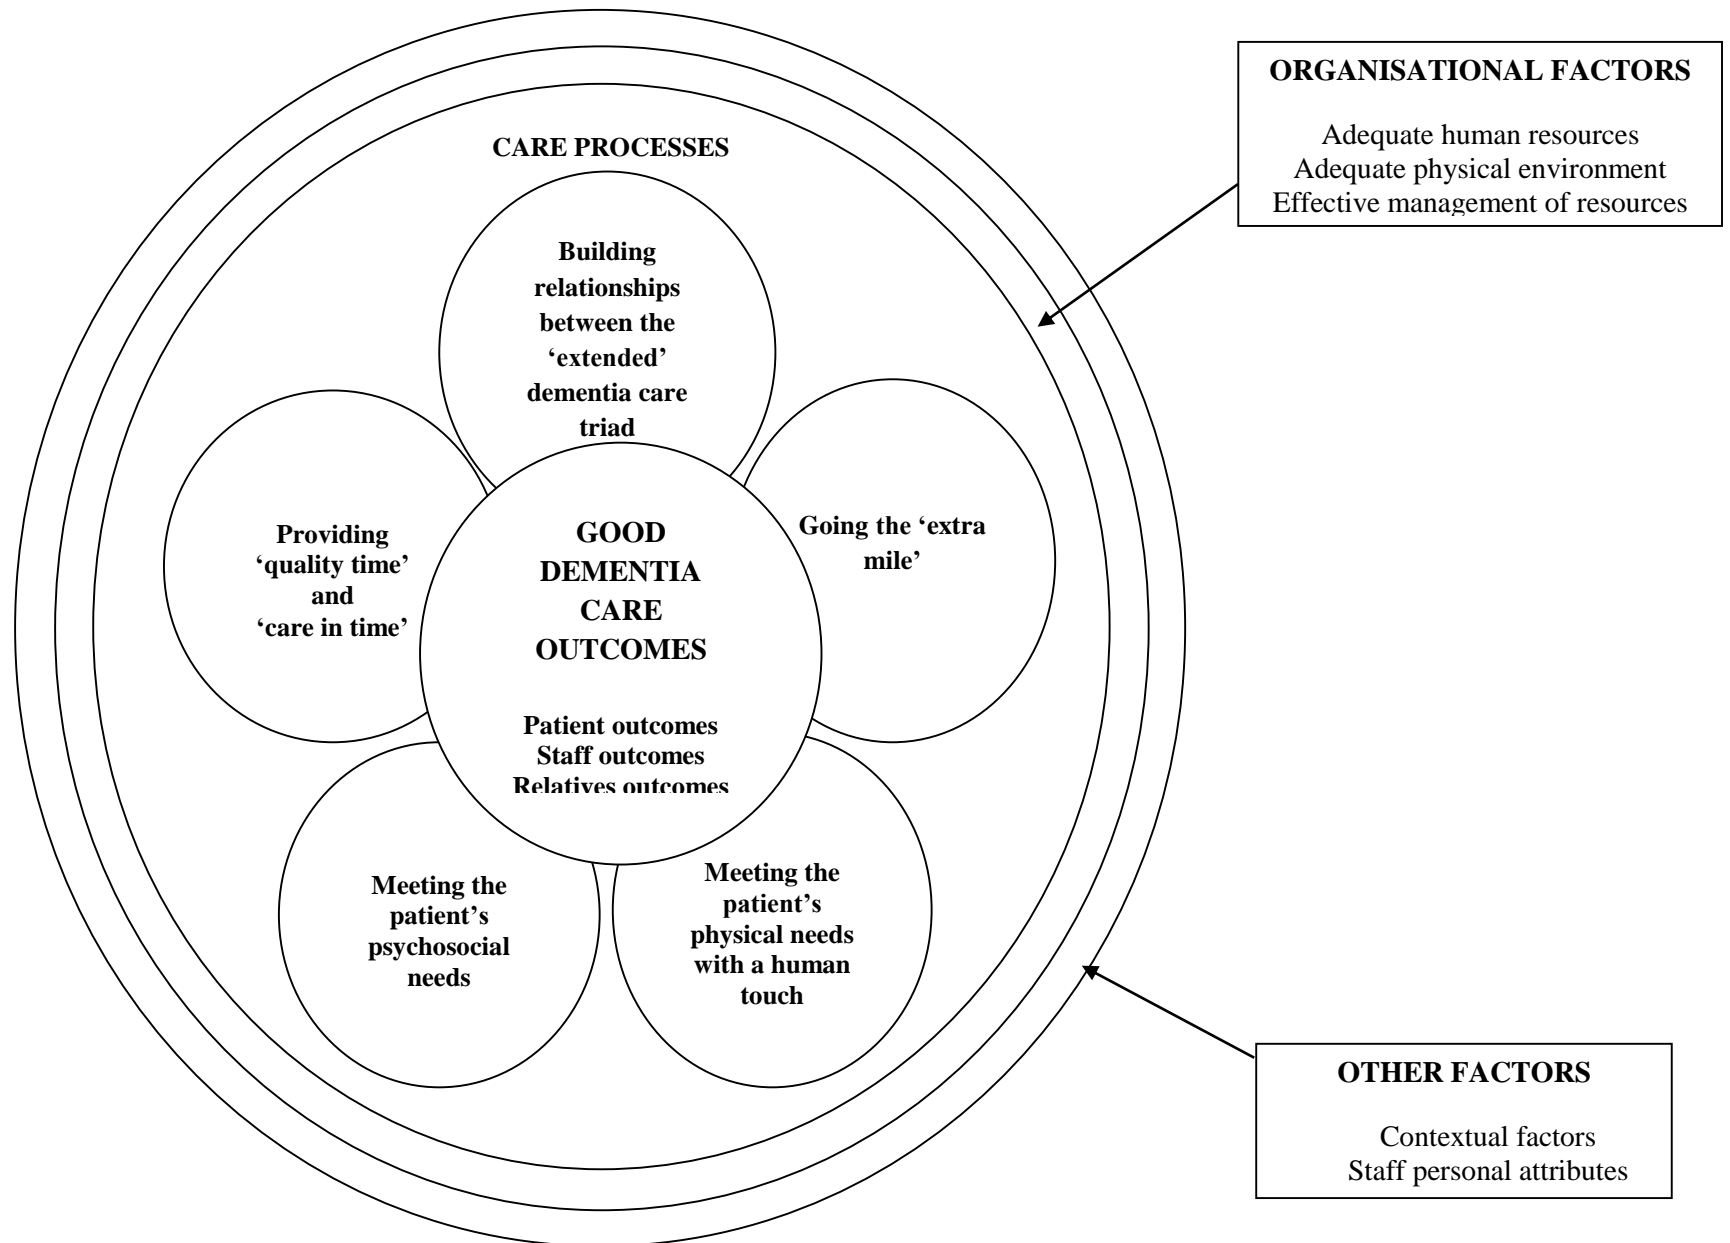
ORGANISATIONAL FACTORS

Adequate human resources
Adequate physical environment
Effective management of resources

CARE PROCESSES

Building relationships between the 'extended' dementia care triad

Providing 'quality time' and 'care in time'

GOOD DEMENTIA CARE OUTCOMES

Patient outcomes
Staff outcomes
Relatives outcomes

Going the 'extra mile'

Meeting the patient's psychosocial needs

Meeting the patient's physical needs with a human touch

OTHER FACTORS

Contextual factors
Staff personal attributes